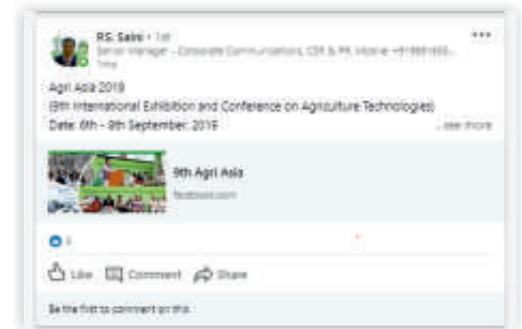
R.S. Saini • 1st
Senior Manager - Corporate Communications, CSR & PR, Mobile +91981 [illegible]
1mo

Agri Asia 2019
(9th International Exhibition and Conference on Agriculture Technologies)
Date: 6th - 9th September, 2019
...see more

9th Agri Asia
facebook.com

1

Like Comment Share

Be the first to comment on this